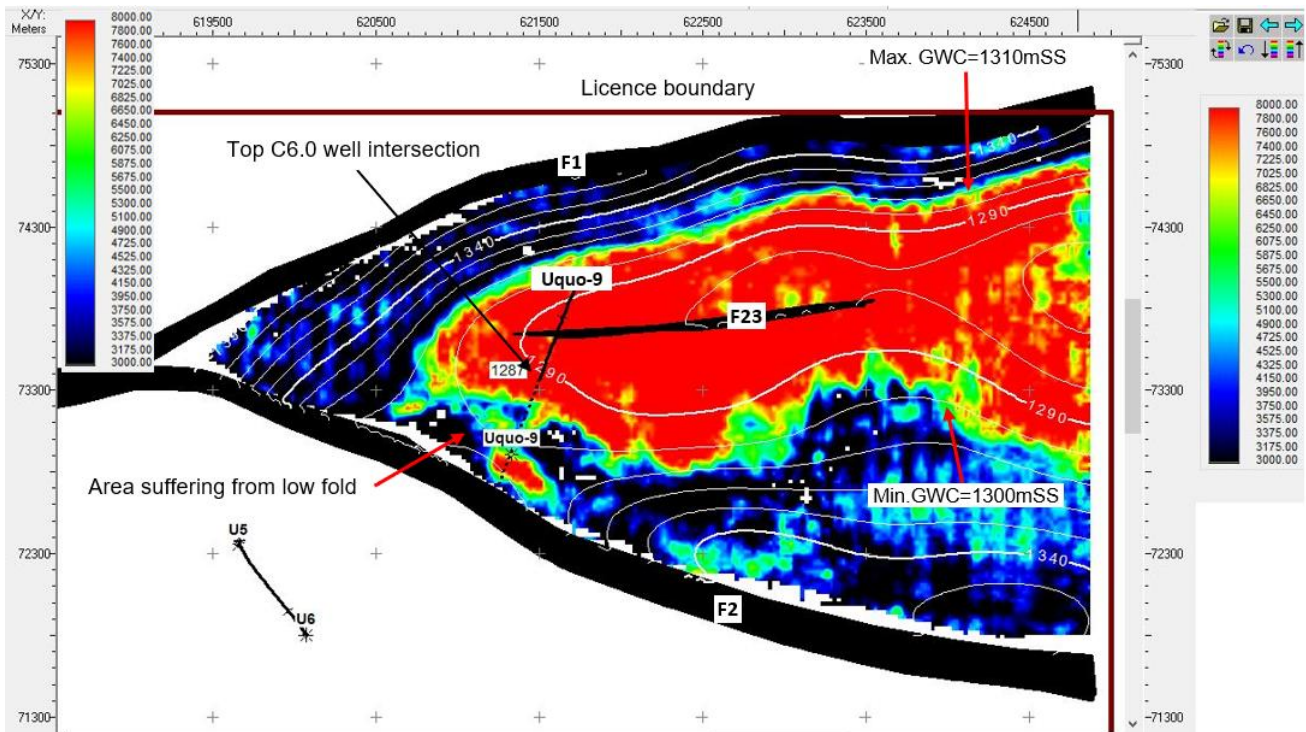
X/Y:
Meters

| 8000.00 |
|---|
| 7800.00 |
| 7600.00 |
| 7400.00 |
| 7225.00 |
| 7025.00 |
| 6825.00 |
| 6650.00 |
| 6450.00 |
| 6250.00 |
| 6075.00 |
| 5875.00 |
| 5675.00 |
| 5500.00 |
| 5300.00 |
| 5100.00 |
| 4900.00 |
| 4725.00 |
| 4525.00 |
| 4325.00 |
| 4150.00 |
| 3950.00 |
| 3750.00 |
| 3575.00 |
| 3375.00 |
| 3175.00 |
| 3000.00 |

619500 620500 621500 622500 623500 624500

75300 74300 73300 72300 71300

-75300 -74300 -73300 -72300 -71300

Max. GWC=1310mSS

Licence boundary

Top C6.0 well intersection

F1

1340

1290

Uquo-9

F23

1287

1290

1290

Uquo-9

Area suffering from low fold

Min.GWC=1300mSS

1340

U5

U6

F2

| 8000.00 |
|---|
| 7800.00 |
| 7600.00 |
| 7400.00 |
| 7225.00 |
| 7025.00 |
| 6825.00 |
| 6650.00 |
| 6450.00 |
| 6250.00 |
| 6075.00 |
| 5875.00 |
| 5675.00 |
| 5500.00 |
| 5300.00 |
| 5100.00 |
| 4900.00 |
| 4725.00 |
| 4525.00 |
| 4325.00 |
| 4150.00 |
| 3950.00 |
| 3750.00 |
| 3575.00 |
| 3375.00 |
| 3175.00 |
| 3000.00 |